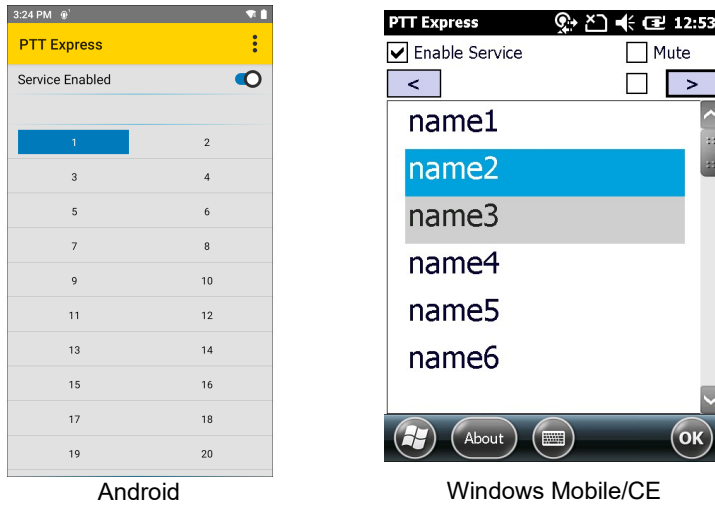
3:24 PM

PTT Express

Service Enabled

| 1 | 2 |
|---|---|
| 3 | 4 |
| 5 | 6 |
| 7 | 8 |
| 9 | 10 |
| 11 | 12 |
| 13 | 14 |
| 15 | 16 |
| 17 | 18 |
| 19 | 20 |

Android

PTT Express 12:53

Enable Service Mute

< >

name1
name2
name3
name4
name5
name6

About OK

Windows Mobile/CE